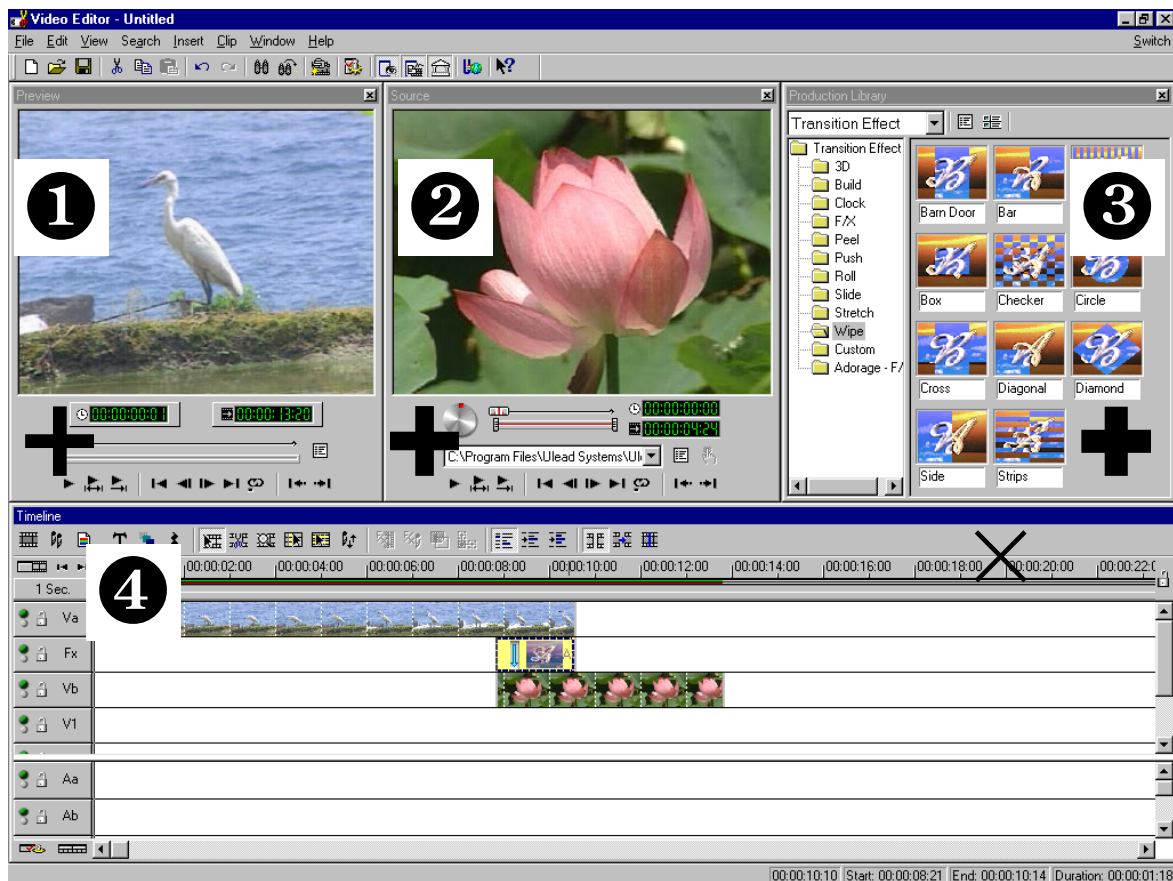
Video Editor - Untitled

File Edit View Search Insert Clip Window Help

Switch

Preview

Source

Production Library

❶

❷

❸

❹

00:00:00:01

00:00:13:20

00:00:00:00

00:00:04:24

C:\Program Files\Ulead Systems\Ul

Transition Effect

Transition Effect
3D
Build
Clock
F/X
Peel
Push
Roll
Slide
Stretch
Wipe
Custom
Adorage - F/

Barn Door
Bar
Box
Checker
Circle
Cross
Diagonal
Diamond
Side
Strips

Timeline

1 Sec.

00:00:02:00 00:00:04:00 00:00:06:00 00:00:08:00 00:00:10:00 00:00:12:00 00:00:14:00 00:00:16:00 00:00:18:00 00:00:20:00 00:00:22:0

Va
Fx
Vb
V1
Aa
Ab

00:00:10:10 Start: 00:00:08:21 End: 00:00:10:14 Duration: 00:00:01:18